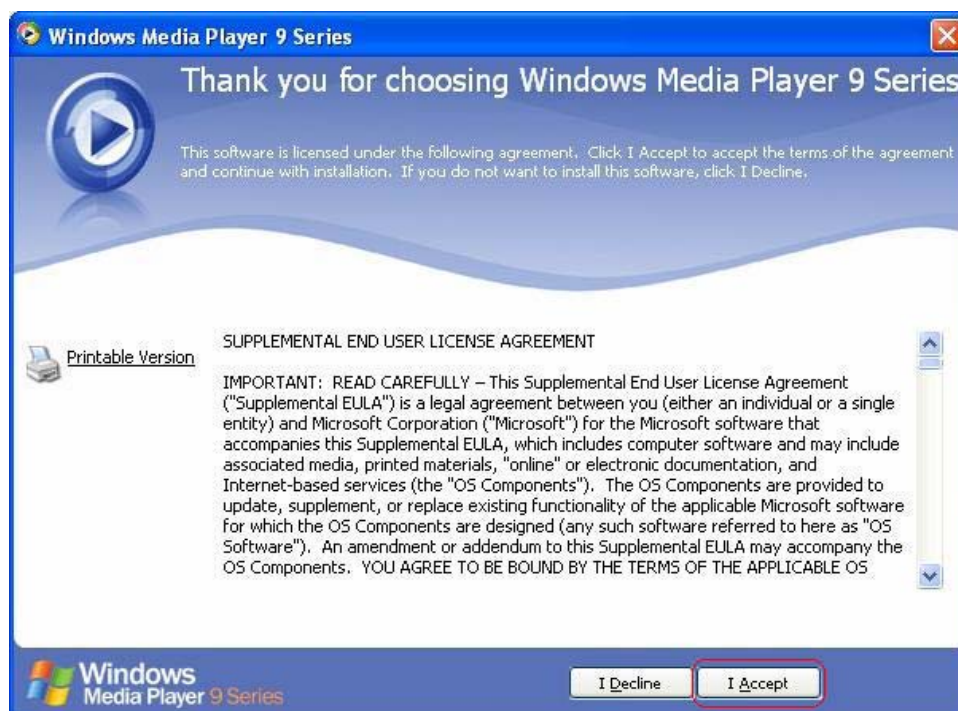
Windows Media Player 9 Series

Thank you for choosing Windows Media Player 9 Series

This software is licensed under the following agreement. Click I Accept to accept the terms of the agreement and continue with installation. If you do not want to install this software, click I Decline.

Printable Version

SUPPLEMENTAL END USER LICENSE AGREEMENT

IMPORTANT: READ CAREFULLY – This Supplemental End User License Agreement ("Supplemental EULA") is a legal agreement between you (either an individual or a single entity) and Microsoft Corporation ("Microsoft") for the Microsoft software that accompanies this Supplemental EULA, which includes computer software and may include associated media, printed materials, "online" or electronic documentation, and Internet-based services (the "OS Components"). The OS Components are provided to update, supplement, or replace existing functionality of the applicable Microsoft software for which the OS Components are designed (any such software referred to here as "OS Software"). An amendment or addendum to this Supplemental EULA may accompany the OS Components. YOU AGREE TO BE BOUND BY THE TERMS OF THE APPLICABLE OS

Windows Media Player 9 Series

I Decline

I Accept